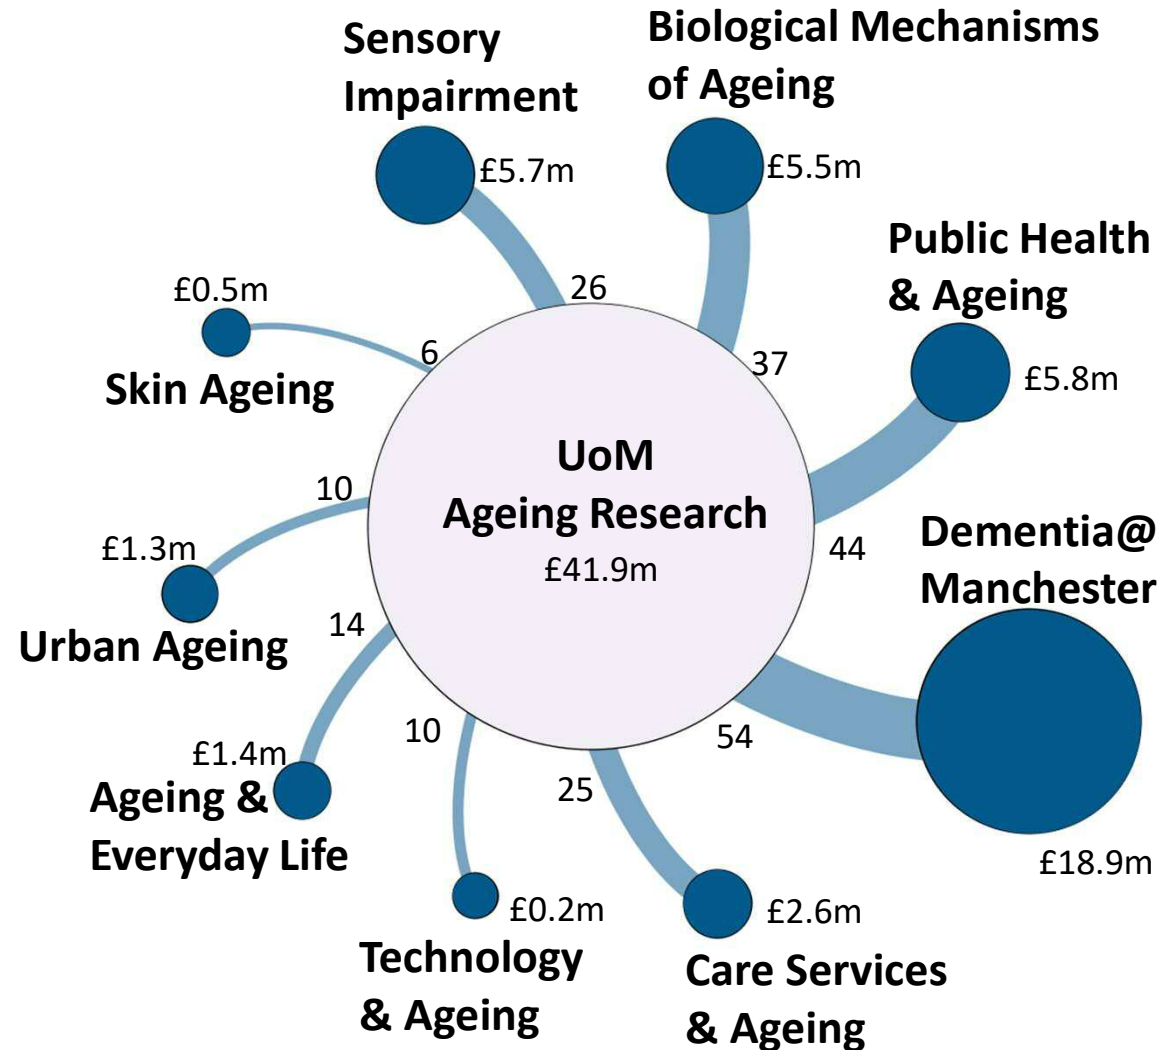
Sensory Impairment
£5.7m

Biological Mechanisms of Ageing
£5.5m

Public Health & Ageing
£5.8m

£0.5m
Skin Ageing

26
6
37

UoM
Ageing Research
£41.9m

10
£1.3m
Urban Ageing

44
Dementia@ Manchester

14
£1.4m
Ageing & Everyday Life

10
54
25

£18.9m

£0.2m
Technology & Ageing

£2.6m
Care Services & Ageing